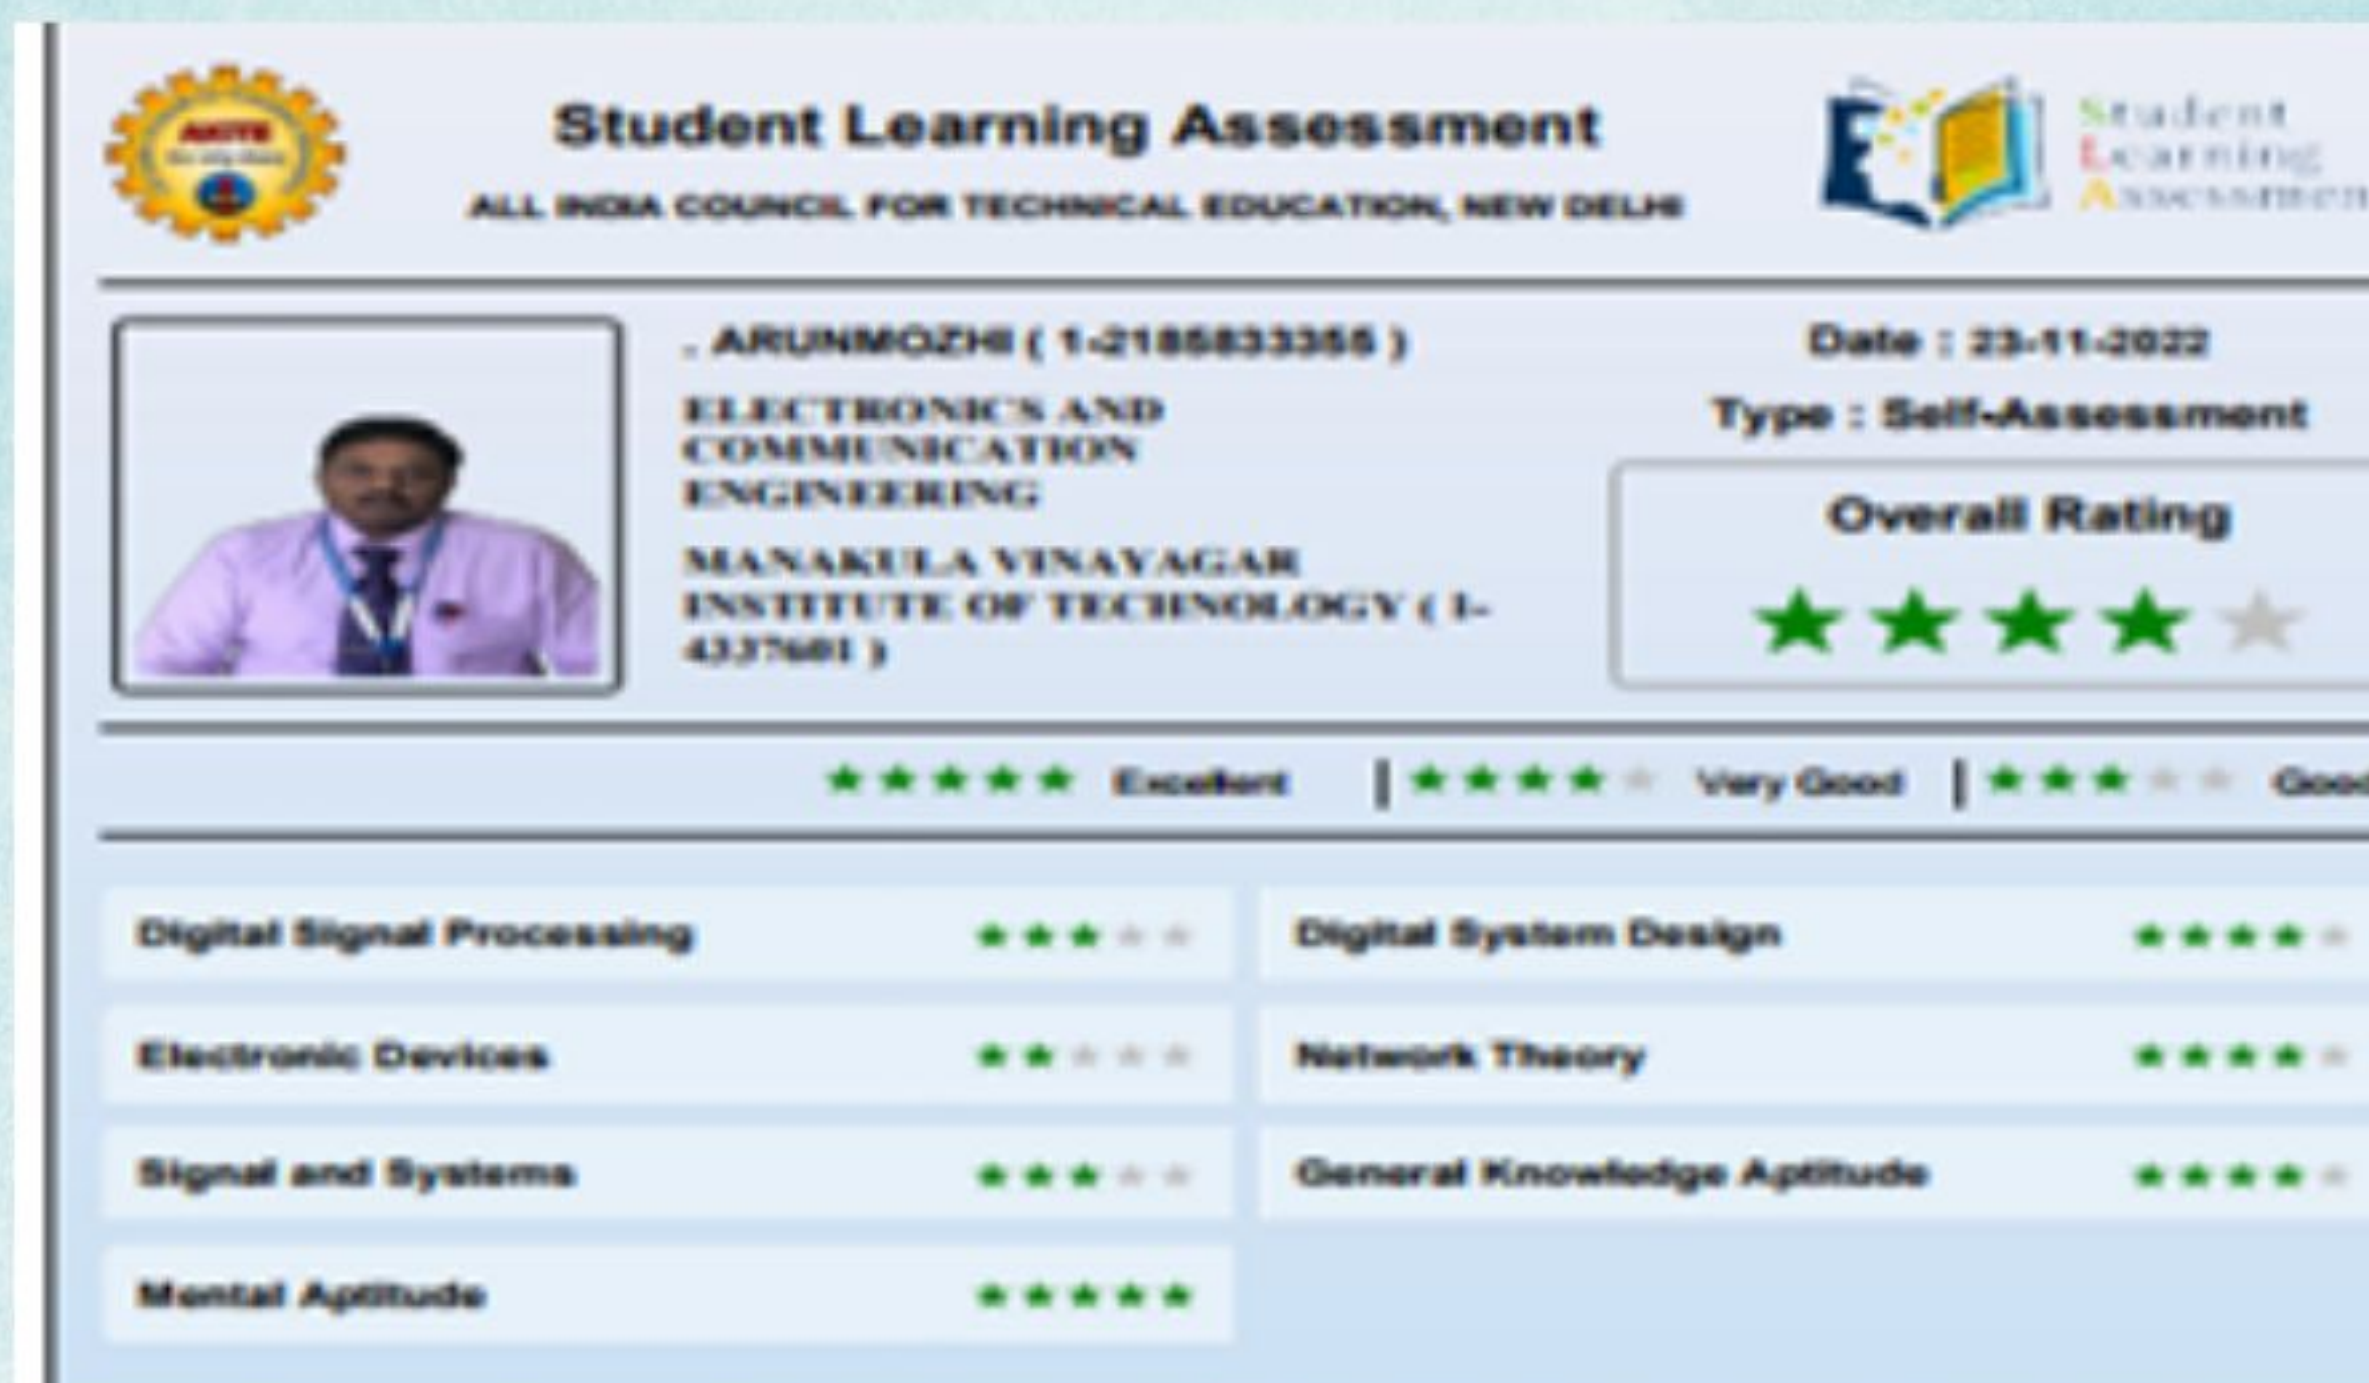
AICTE

Student Learning Assessment

ALL INDIA COUNCIL FOR TECHNICAL EDUCATION, NEW DELHI

Student Learning Assessment

. ARUNMOZHI ( 1-2185833356 )

ELECTRONICS AND COMMUNICATION ENGINEERING

MANAKULA VINAYAGAR INSTITUTE OF TECHNOLOGY ( 1-4337601 )

Date : 23-11-2022

Type : Self-Assessment

Overall Rating

★★★★★ Excellent | ★★★★★ Very Good | ★★★★★ Good

Digital Signal Processing ★★★★★

Digital System Design ★★★★★

Electronic Devices ★★★★★

Network Theory ★★★★★

Signal and Systems ★★★★★

General Knowledge Aptitude ★★★★★

Mental Aptitude ★★★★★